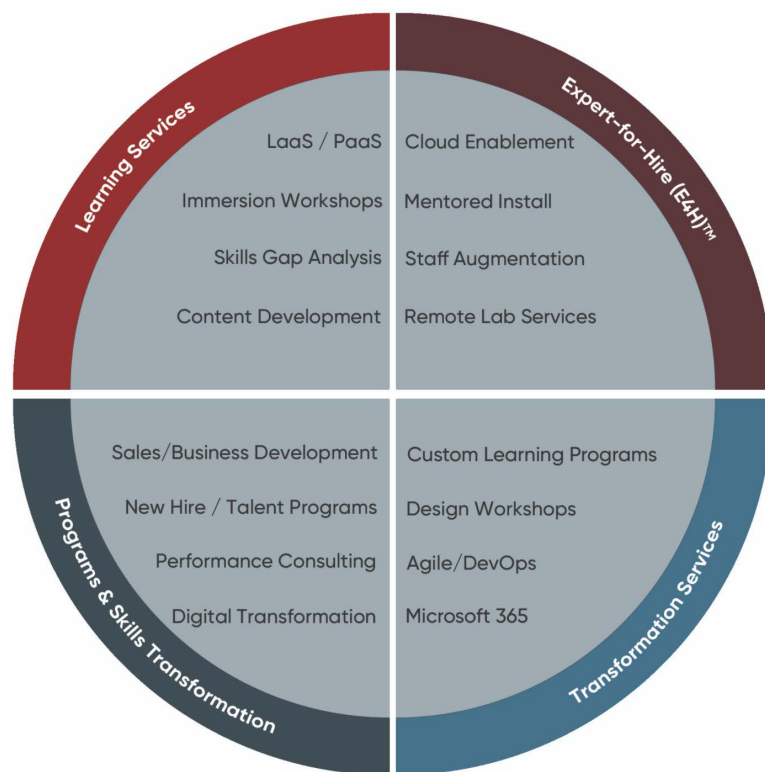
Learning Services

LaaS / PaaS

Immersion Workshops

Skills Gap Analysis

Content Development

Expert-for-Hire (E4H)™

Cloud Enablement

Mentored Install

Staff Augmentation

Remote Lab Services

Sales/Business Development

New Hire / Talent Programs

Performance Consulting

Digital Transformation

Programs & Skills Transformation

Custom Learning Programs

Design Workshops

Agile/DevOps

Microsoft 365

Transformation Services